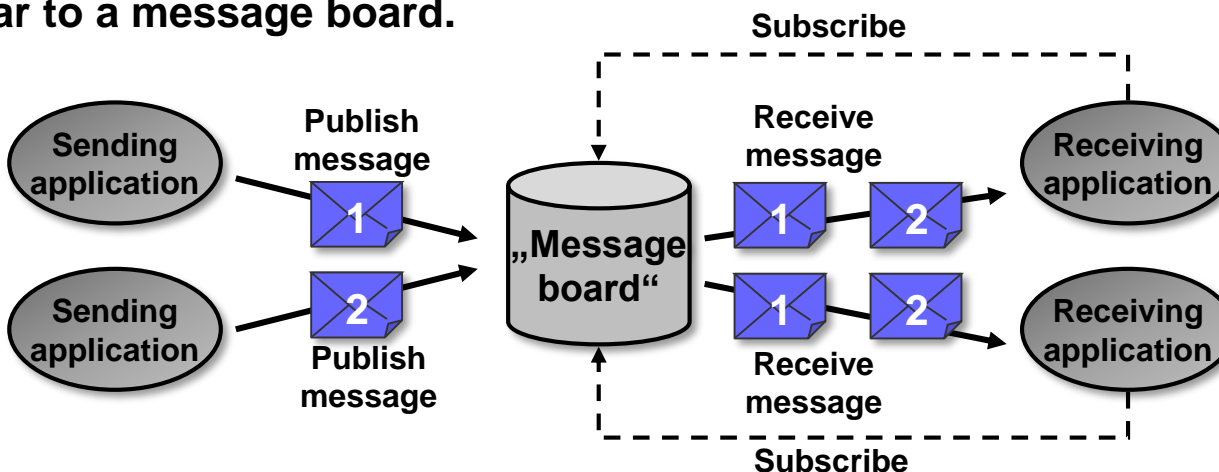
ar to a message board.

Subscribe

Sending application

Publish message

1

Sending application

2

Publish message

„Message board“

Receive message

1

2

Receiving application

1

2

Receive message

Receiving application

Subscribe